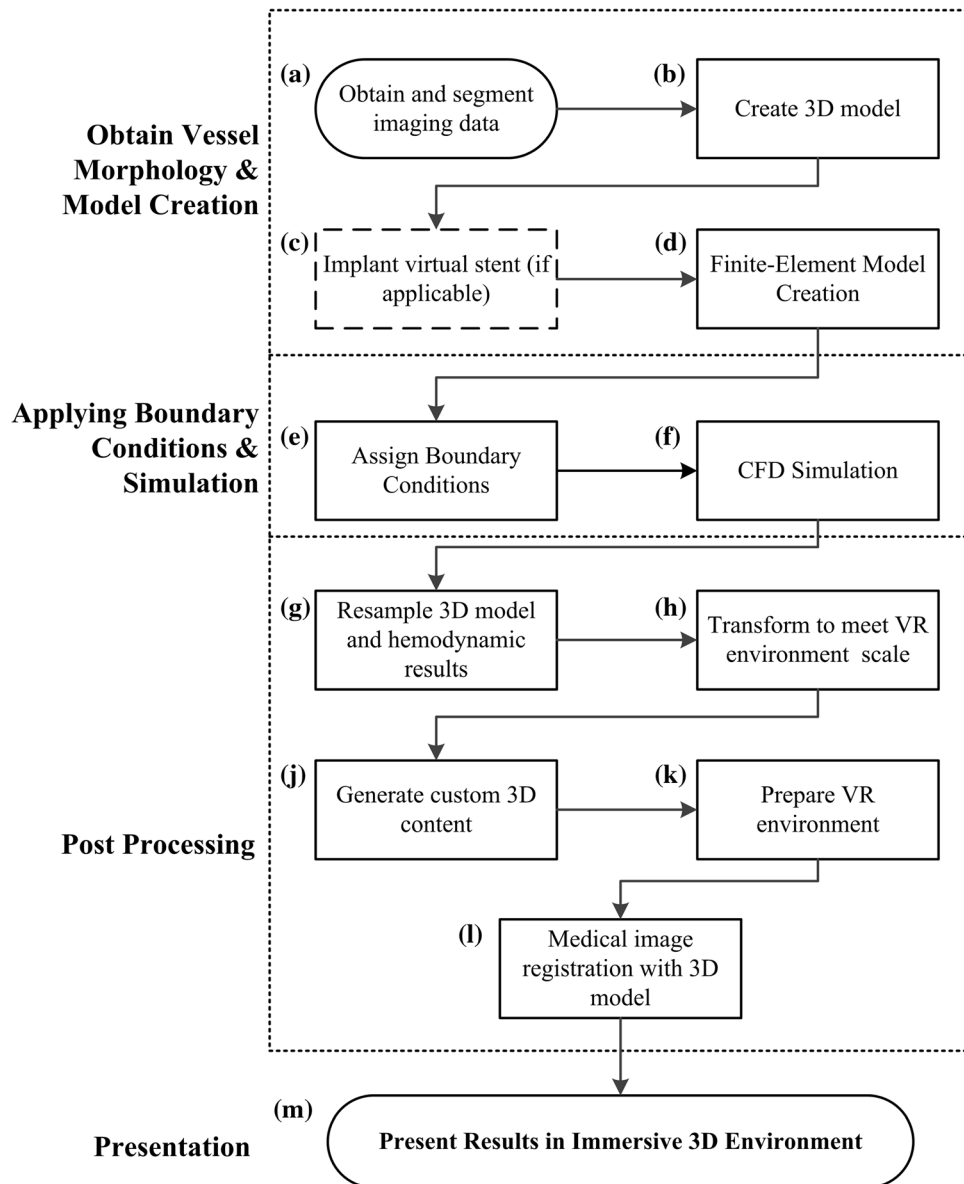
Obtain Vessel Morphology & Model Creation

(a) Obtain and segment imaging data

(b) Create 3D model

(c) Implant virtual stent (if applicable)

(d) Finite-Element Model Creation

Applying Boundary Conditions & Simulation

(e) Assign Boundary Conditions

(f) CFD Simulation

Post Processing

(g) Resample 3D model and hemodynamic results

(h) Transform to meet VR environment scale

(j) Generate custom 3D content

(k) Prepare VR environment

(l) Medical image registration with 3D model

Presentation

(m) Present Results in Immersive 3D Environment